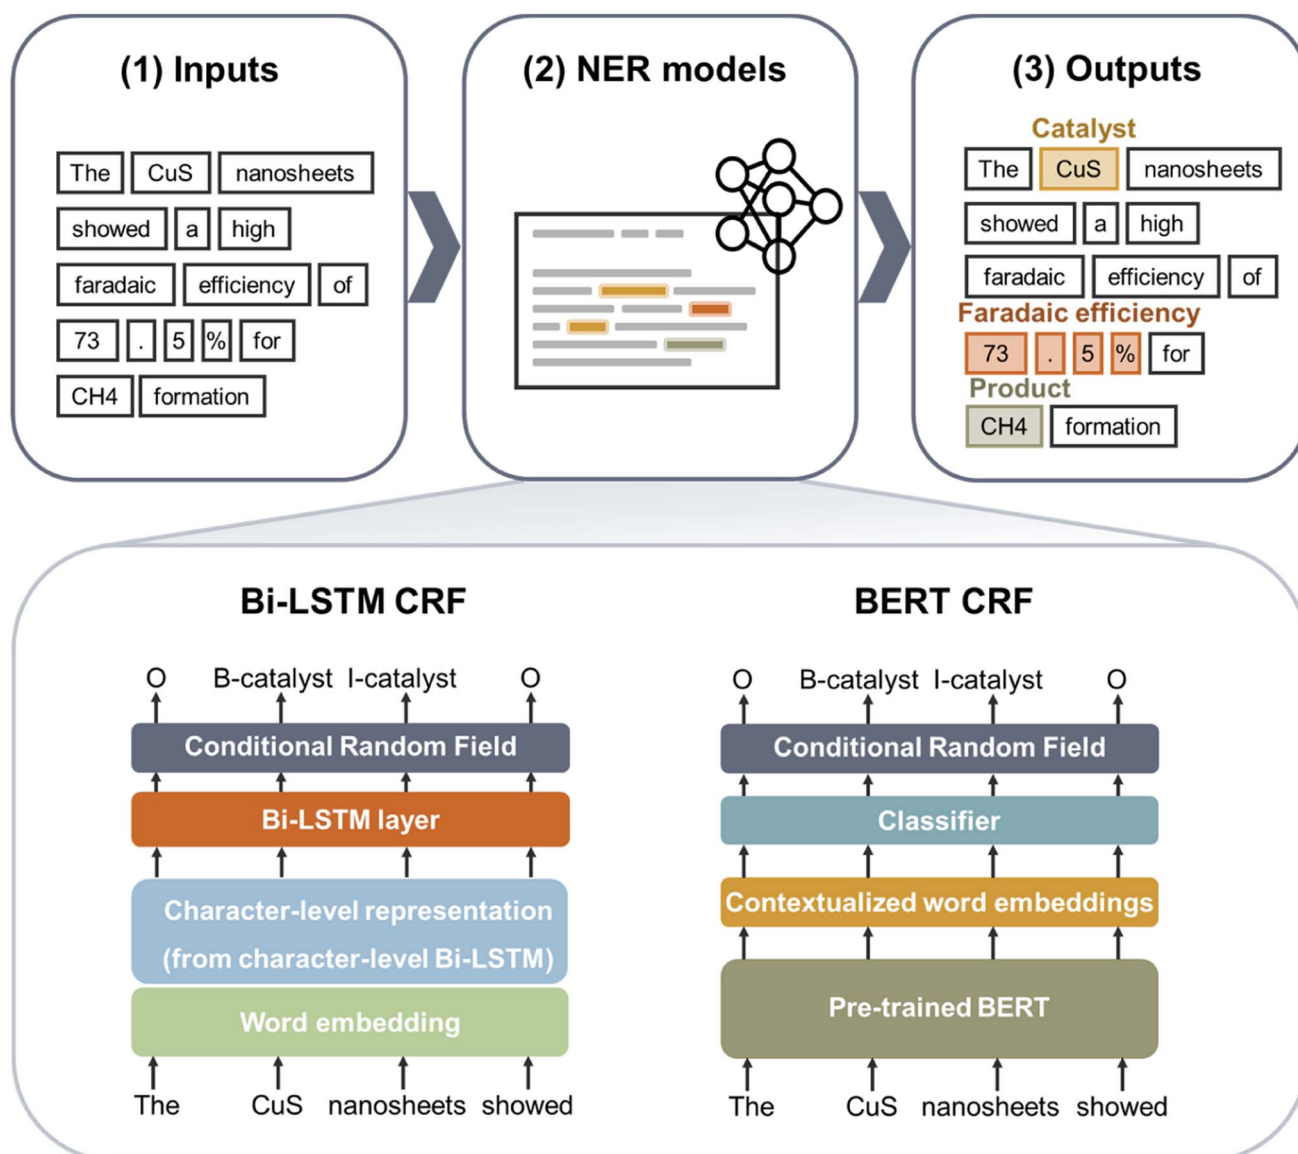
(1) Inputs

The CuS nanosheets showed a high faradaic efficiency of 73 . 5 % for CH4 formation

(2) NER models

(3) Outputs

Catalyst
The CuS nanosheets showed a high faradaic efficiency of
Faradaic efficiency
73 . 5 % for
Product
CH4 formation

Bi-LSTM CRF

O B-catalyst I-catalyst O
Conditional Random Field
Bi-LSTM layer
Character-level representation (from character-level Bi-LSTM)
Word embedding
The CuS nanosheets showed

BERT CRF

O B-catalyst I-catalyst O
Conditional Random Field
Classifier
Contextualized word embeddings
Pre-trained BERT
The CuS nanosheets showed